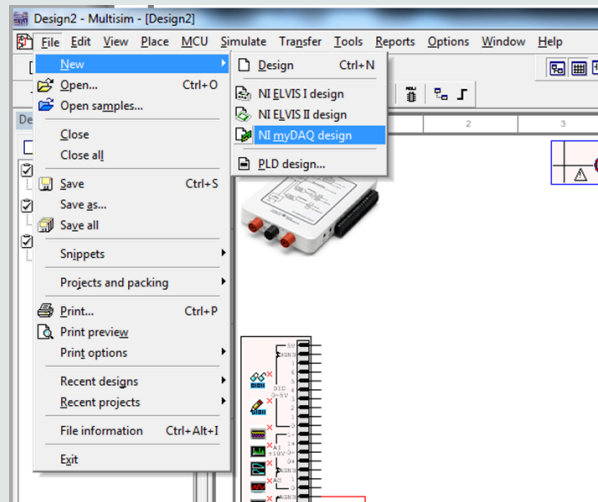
Design2 - Multisim - [Design2]

File Edit View Place MCU Simulate Transfer Tools Reports Options Window Help

New
Open... Ctrl+O
Open samples...
Close
Close all
Save Ctrl+S
Save as...
Save all
Snippets
Projects and packing
Print... Ctrl+P
Print preview
Print options
Recent designs
Recent projects
File information Ctrl+Alt+I
Exit

Design Ctrl+N
NI ELVIS I design
NI ELVIS II design
NI myDAQ design
PLD design...

2
3